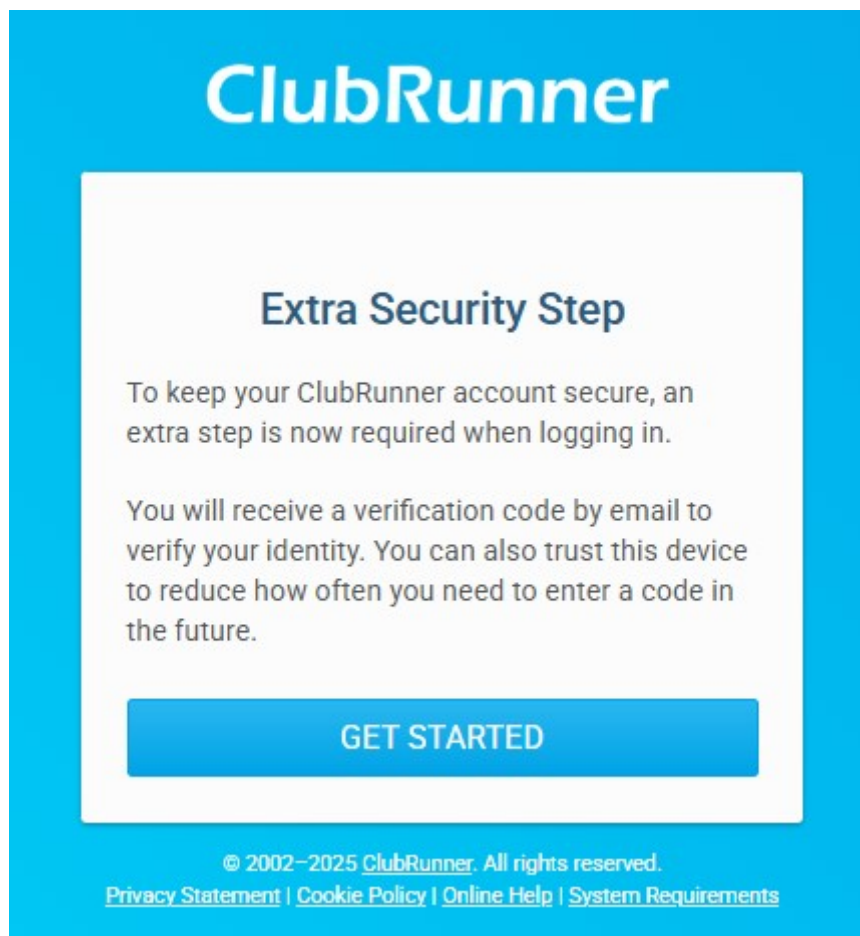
ClubRunner

Extra Security Step

To keep your ClubRunner account secure, an extra step is now required when logging in.

You will receive a verification code by email to verify your identity. You can also trust this device to reduce how often you need to enter a code in the future.

GET STARTED

© 2002–2025 ClubRunner. All rights reserved.
Privacy Statement | Cookie Policy | Online Help | System Requirements